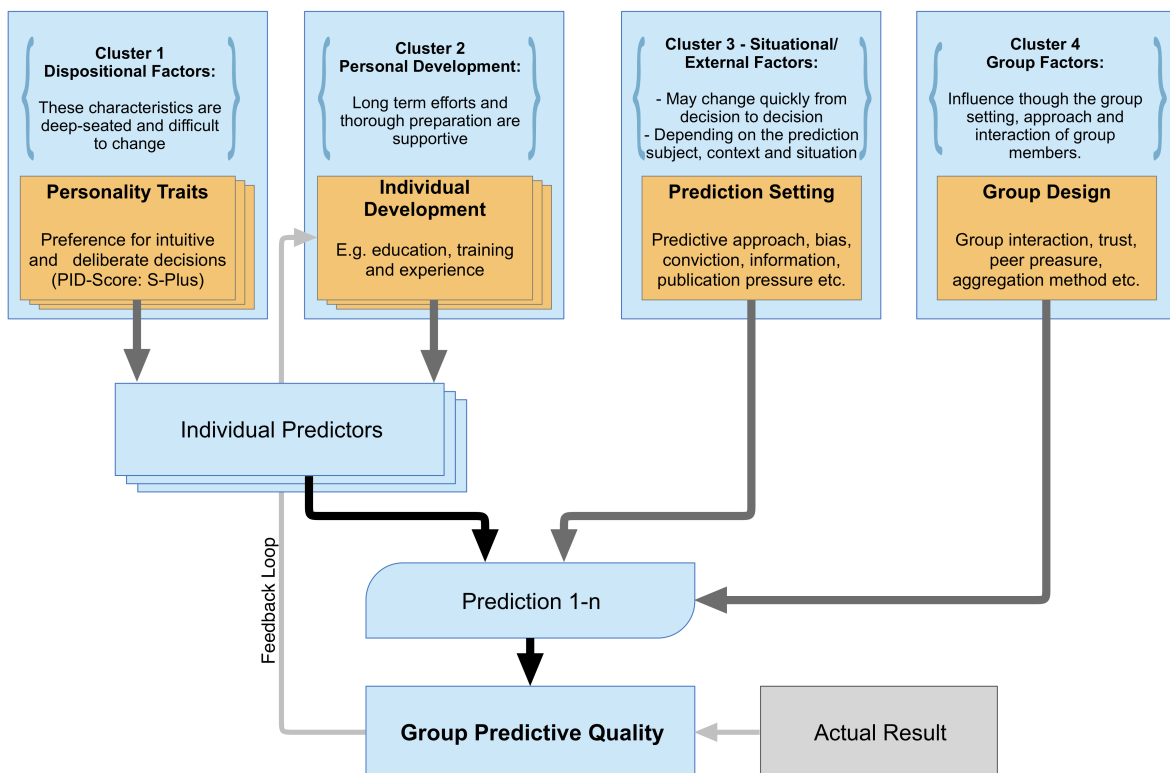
Cluster 1
Dispositional Factors:

These characteristics are deep-seated and difficult to change

Personality Traits

Preference for intuitive and deliberate decisions (PID-Score: S-Plus)

Cluster 2
Personal Development:

Long term efforts and thorough preparation are supportive

Individual Development

E.g. education, training and experience

Cluster 3 - Situational/ External Factors:

- May change quickly from decision to decision
- Depending on the prediction subject, context and situation

Prediction Setting

Predictive approach, bias, conviction, information, publication pressure etc.

Cluster 4
Group Factors:

Influence though the group setting, approach and interaction of group members.

Group Design

Group interaction, trust, peer preasure, aggregation method etc.

Individual Predictors

Feedback Loop

Prediction 1-n

Group Predictive Quality

Actual Result